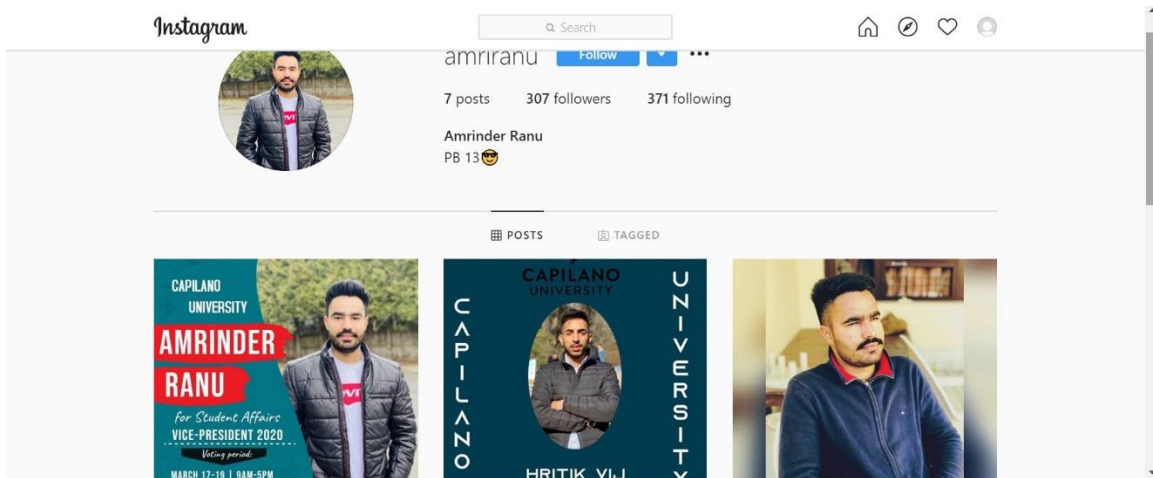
Instagram

Search

amriranu Follow ...

7 posts 307 followers 371 following

Amrinder Ranu
PB 13😎

POSTS TAGGED

CAPILANO UNIVERSITY
AMRINDER RANU
for Student Affairs
VICE-PRESIDENT 2020
Voting period:
MARCH 17-19 | 9AM-5PM

CAPILANO UNIVERSITY
CAPILANO
UNIVERSITY
HRITIK VIJ